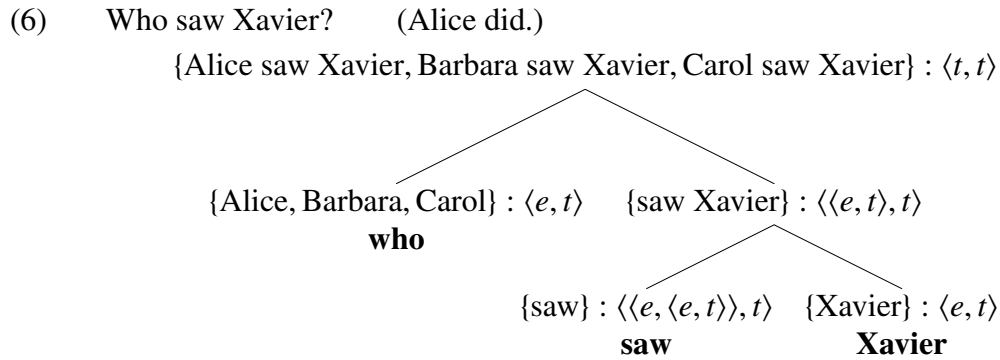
(6) Who saw Xavier? (Alice did.)

{Alice saw Xavier, Barbara saw Xavier, Carol saw Xavier} : $\langle t, t \rangle$

{Alice, Barbara, Carol} : $\langle e, t \rangle$
**who**

{saw Xavier} : $\langle \langle e, t \rangle, t \rangle$

{saw} : $\langle \langle e, \langle e, t \rangle \rangle, t \rangle$
**saw**

{Xavier} : $\langle e, t \rangle$
**Xavier**